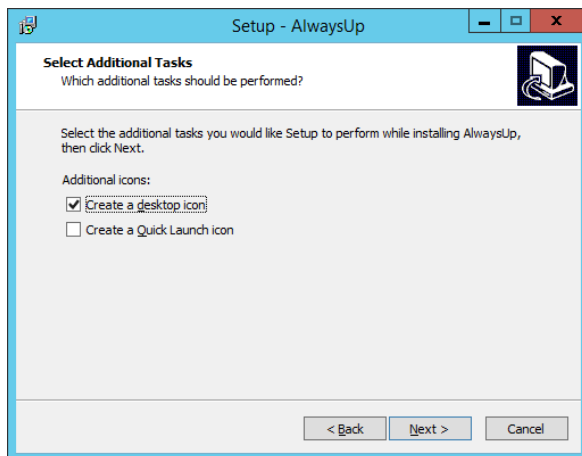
Setup - AlwaysUp

Select Additional Tasks
Which additional tasks should be performed?

Select the additional tasks you would like Setup to perform while installing AlwaysUp, then click Next.

Additional icons:

Create a desktop icon

Create a Quick Launch icon

< Back | Next > | Cancel